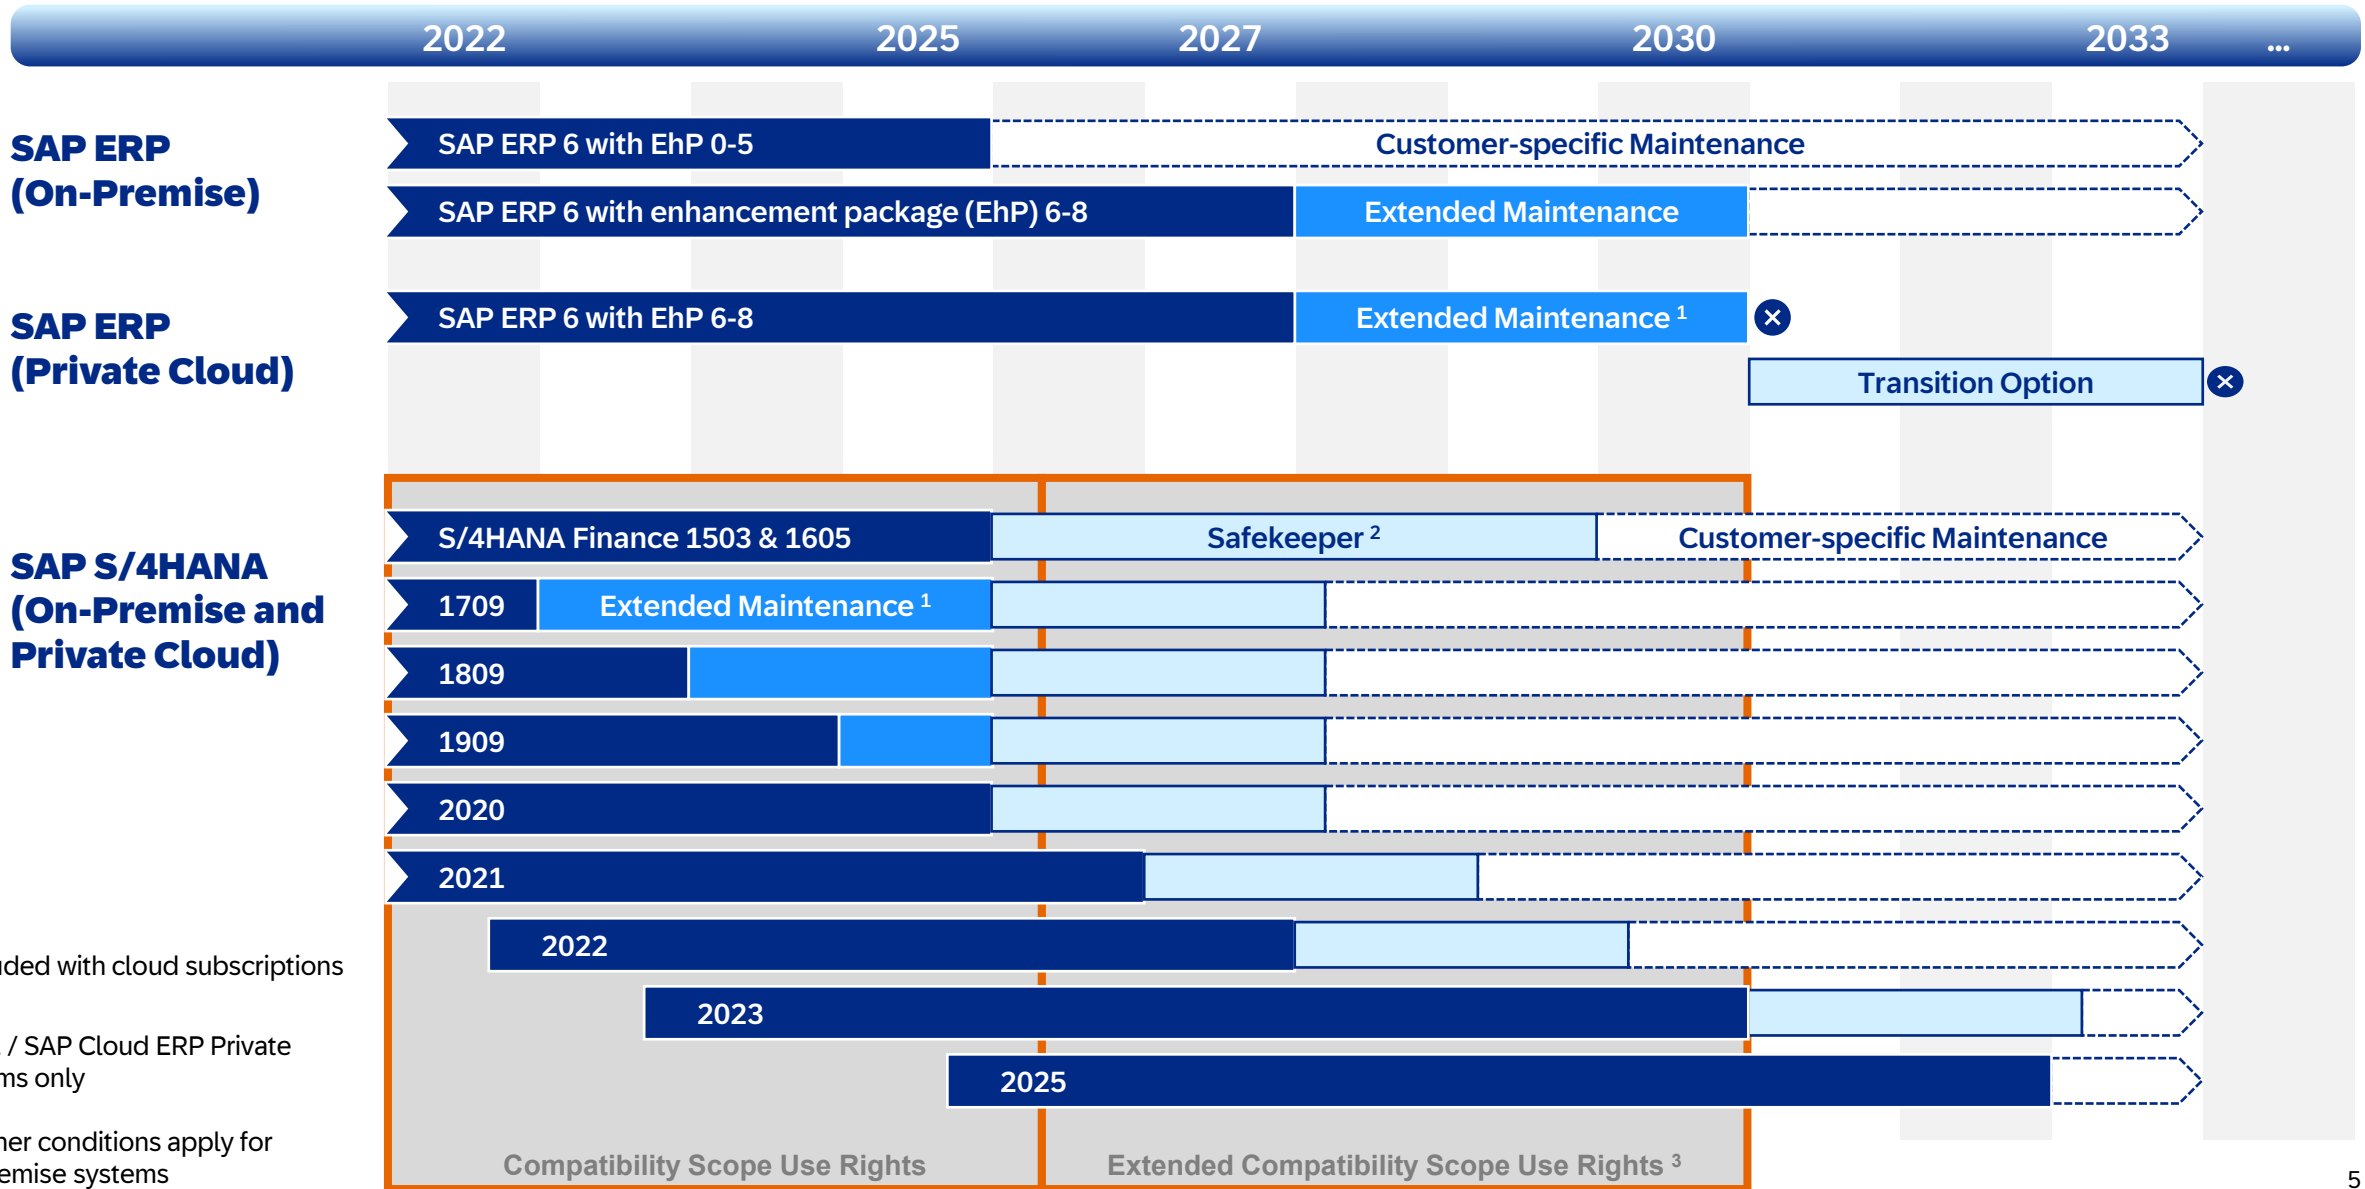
2022 2025 2027 2030 2033 ...

SAP ERP (On-Premise)

SAP ERP 6 with EhP 0-5

Customer-specific Maintenance

SAP ERP 6 with enhancement package (EhP) 6-8

Extended Maintenance

SAP ERP (Private Cloud)

SAP ERP 6 with EhP 6-8

Extended Maintenance $^1$

Transition Option

SAP S/4HANA (On-Premise and Private Cloud)

S/4HANA Finance 1503 & 1605

Safekeeper $^2$

Customer-specific Maintenance

1709

Extended Maintenance $^1$

1809

1909

2020

2021

2022

2023

2025

Compatibility Scope Use Rights

Extended Compatibility Scope Use Rights $^3$

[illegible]ded with cloud subscriptions

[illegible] / SAP Cloud ERP Private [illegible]ms only

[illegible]her conditions apply for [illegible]emise systems

5